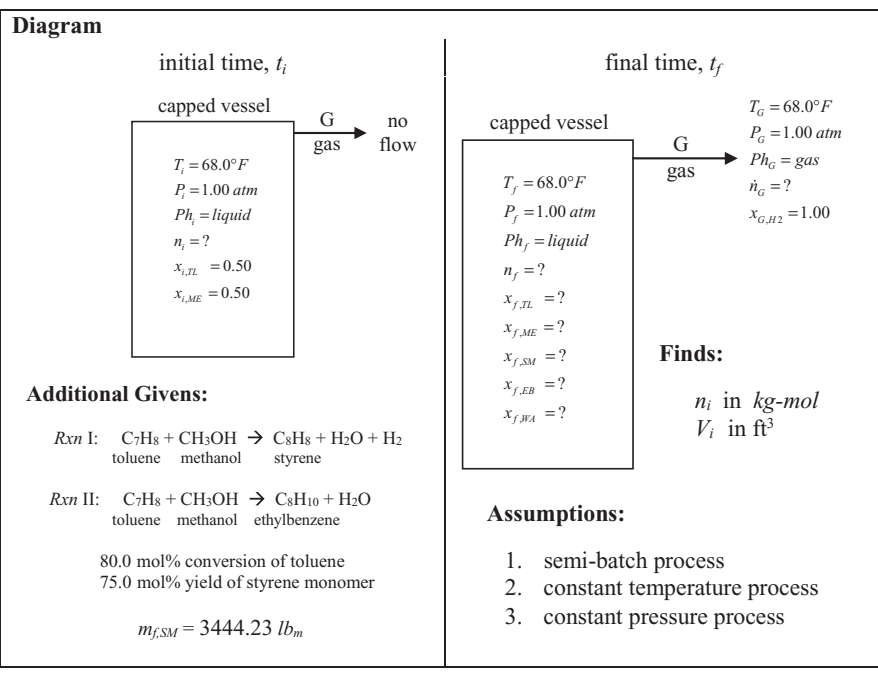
**Diagram**

initial time, $t_i$

capped vessel

G
gas

no flow

$T_i = 68.0°F$
$P_i = 1.00\ atm$
$Ph_i = liquid$
$n_i = ?$
$x_{i,TL} = 0.50$
$x_{i,ME} = 0.50$

**Additional Givens:**

*Rxn* I: $C_7H_8 + CH_3OH \rightarrow C_8H_8 + H_2O + H_2$
toluene methanol styrene

*Rxn* II: $C_7H_8 + CH_3OH \rightarrow C_8H_{10} + H_2O$
toluene methanol ethylbenzene

80.0 mol% conversion of toluene
75.0 mol% yield of styrene monomer

$m_{f,SM} = 3444.23\ lb_m$

final time, $t_f$

capped vessel

G
gas

$T_G = 68.0°F$
$P_G = 1.00\ atm$
$Ph_G = gas$
$\dot{n}_G = ?$
$x_{G,H2} = 1.00$

$T_f = 68.0°F$
$P_f = 1.00\ atm$
$Ph_f = liquid$
$n_f = ?$
$x_{f,TL} = ?$
$x_{f,ME} = ?$
$x_{f,SM} = ?$
$x_{f,EB} = ?$
$x_{f,WA} = ?$

**Finds:**

$n_i$ in *kg-mol*
$V_i$ in ft$^3$

**Assumptions:**

1. semi-batch process
2. constant temperature process
3. constant pressure process